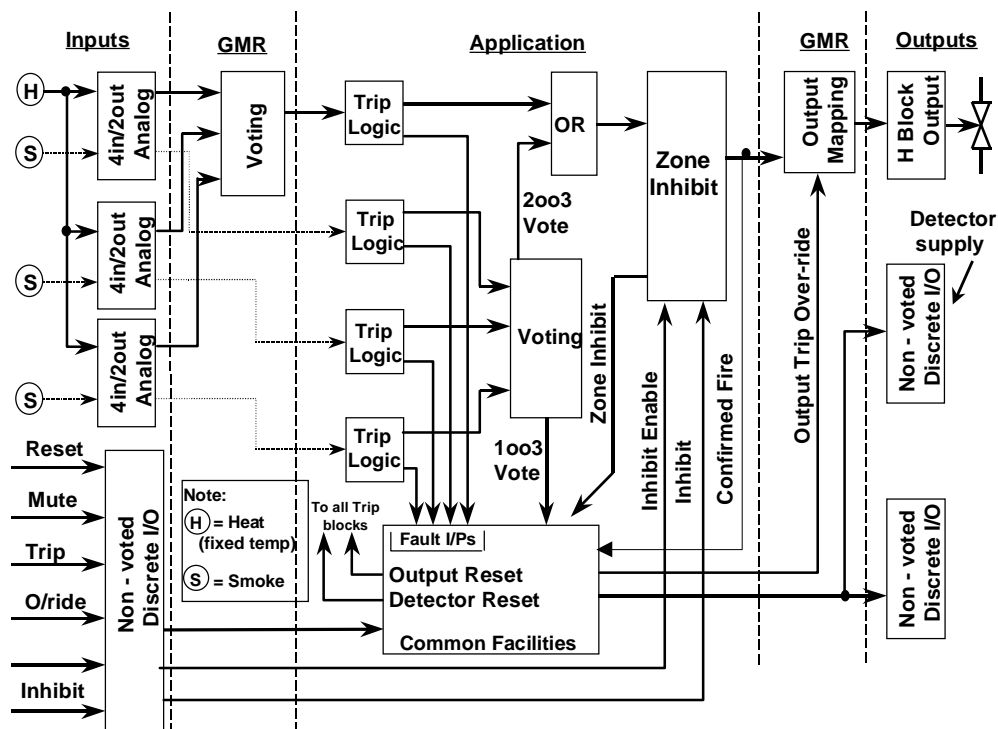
Inputs

GMR

Application

GMR

Outputs

H

S

S

S

4in/2out Analog

4in/2out Analog

4in/2out Analog

Voting

Trip Logic

Trip Logic

Trip Logic

Trip Logic

OR

2oo3 Vote

Voting

1oo3 Vote

Zone Inhibit

Zone Inhibit

Inhibit Enable

Inhibit

Confirmed Fire

Output Mapping

Output Trip Over-ride

H Block Output

Detector supply

Non - voted Discrete I/O

Non - voted Discrete I/O

Reset

Mute

Trip

O/ride

Inhibit

Non - voted Discrete I/O

Note:
H = Heat (fixed temp)
S = Smoke

To all Trip blocks

Fault I/Ps

Output Reset
Detector Reset

Common Facilities